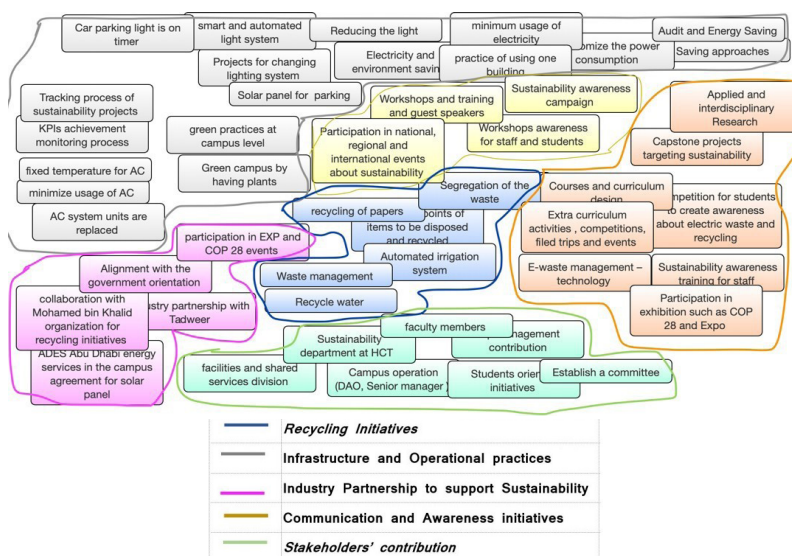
Car parking light is on timer

smart and automated light system

Reducing the light

minimum usage of electricity

Audit and Energy Saving

Electricity and environment savin

practice of using one building

ptimize the power consumption

Saving approaches

Projects for changing lighting system

Solar panel for parking

Tracking process of sustainability projects

KPIs achievement monitoring process

green practices at campus level

Workshops and training and guest speakers

Sustainability awareness campaign

Applied and interdisciplinary Research

Participation in national, regional and international events about sustainability

Workshops awareness for staff and students

Capstone projects targeting sustainability

fixed temperature for AC

Green campus by having plants

minimize usage of AC

AC system units are replaced

Segregation of the waste

Courses and curriculum design

mpetition for students to create awareness about electric waste and recycling

recycling of papers

points of items to be disposed and recycled

Extra curriculum activities , competitions, filed trips and events

participation in EXP and COP 28 events

Automated irrigation system

Alignment with the government orientation

Waste management

E-waste management – technology

Sustainability awareness training for staff

collaboration with Mohamed bin Khalid organization for recycling initiatives

ustry partnership with Tadweer

Recycle water

Participation in exhibition such as COP 28 and Expo

faculty members

Sustainability department at HCT

nagement contribution

ADES Abu Dhabi energy services in the campus agreement for solar panel

facilities and shared services division

Campus operation (DAO, Senior manager

Students orie initiatives

Establish a committee

Recycling Initiatives

Infrastructure and Operational practices

Industry Partnership to support Sustainability

Communication and Awareness initiatives

Stakeholders' contribution